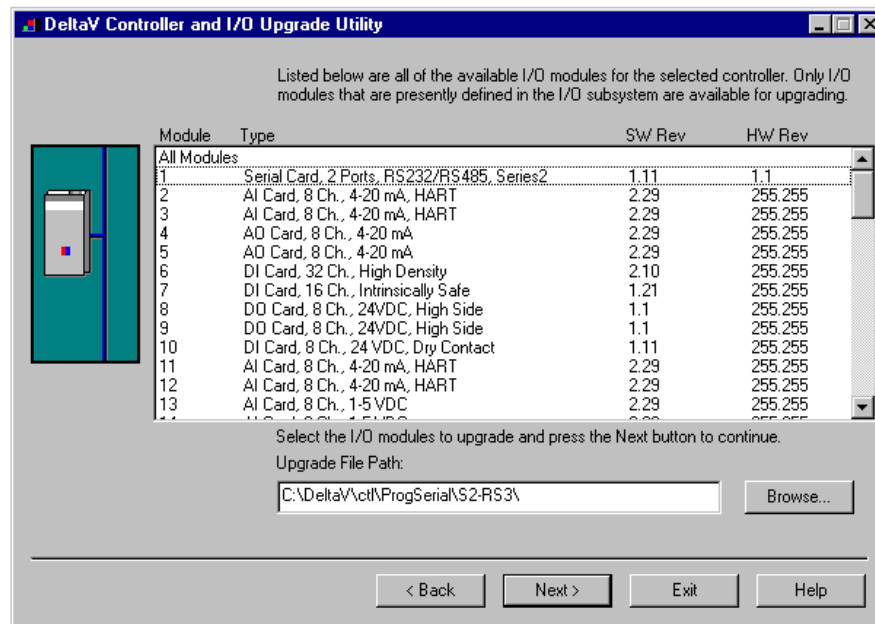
DeltaV Controller and I/O Upgrade Utility

Listed below are all of the available I/O modules for the selected controller. Only I/O modules that are presently defined in the I/O subsystem are available for upgrading.

| Module | Type | SW Rev | HW Rev |
|---|---|---|---|
| All Modules | | | |
| 1 | Serial Card, 2 Ports, RS232/RS485, Series2 | 1.11 | 1.1 |
| 2 | AI Card, 8 Ch., 4-20 mA, HART | 2.29 | 255.255 |
| 3 | AI Card, 8 Ch., 4-20 mA, HART | 2.29 | 255.255 |
| 4 | AO Card, 8 Ch., 4-20 mA | 2.29 | 255.255 |
| 5 | AO Card, 8 Ch., 4-20 mA | 2.29 | 255.255 |
| 6 | DI Card, 32 Ch., High Density | 2.10 | 255.255 |
| 7 | DI Card, 16 Ch., Intrinsically Safe | 1.21 | 255.255 |
| 8 | DO Card, 8 Ch., 24VDC, High Side | 1.1 | 255.255 |
| 9 | DO Card, 8 Ch., 24VDC, High Side | 1.1 | 255.255 |
| 10 | DI Card, 8 Ch., 24 VDC, Dry Contact | 1.11 | 255.255 |
| 11 | AI Card, 8 Ch., 4-20 mA, HART | 2.29 | 255.255 |
| 12 | AI Card, 8 Ch., 4-20 mA, HART | 2.29 | 255.255 |
| 13 | AI Card, 8 Ch., 1-5 VDC | 2.29 | 255.255 |
| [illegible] | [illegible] | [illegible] | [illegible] |

Select the I/O modules to upgrade and press the Next button to continue.

Upgrade File Path:

C:\DeltaV\ctl\ProgSerial\S2-RS3\

Browse...

< Back

Next >

Exit

Help